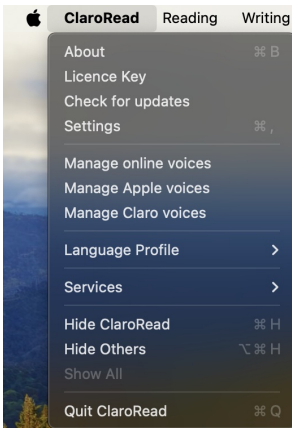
ClaroRead Reading Writing

About ⌘ B
Licence Key
Check for updates
Settings ⌘ ,

Manage online voices
Manage Apple voices
Manage Claro voices

Language Profile >

Services >

Hide ClaroRead ⌘ H
Hide Others ⌥ ⌘ H
Show All

Quit ClaroRead ⌘ Q